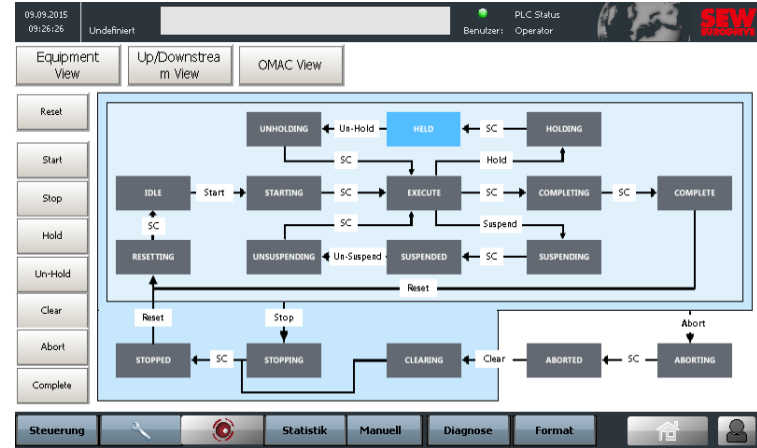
09.09.2015
09:26:26
Undefiniert
PLC Status
Benutzer: Operator
SEW EURODRIVE

Equipment View
Up/Downstream View
OMAC View

Reset
Start
Stop
Hold
Un-Hold
Clear
Abort
Complete

UNHOLDING
Un-Hold
HELD
SC
HOLDING
SC
Hold
IDLE
Start
STARTING
SC
EXECUTE
SC
COMPLETING
SC
COMPLETE
SC
SC
Suspend
RESETTING
UNSUSPENDING
Un-Suspend
SUSPENDED
SC
SUSPENDING
Reset
Reset
Stop
Abort
STOPPED
SC
STOPPING
CLEARING
Clear
ABORTED
SC
ABORTING

Steuerung
Statistik
Manuell
Diagnose
Format